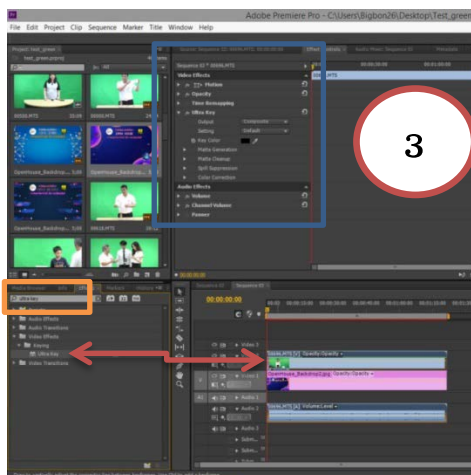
Adobe Premiere Pro - C:\Users\Bigbon26\Desktop\Test_green

File Edit Project Clip Sequence Marker Title Window Help

Project: test_green

test_green.prproj

00006.MTS

OpenHouse_Backdrop1_3.00

OpenHouse_Backdrop2_3.00

00019.MTS

Sequence 02 * 00006.MTS

Video Effects

Motion

Opacity

Time Remapping

Ultra Key

Output Composite

Setting Default

Key Color

Matte Generation

Matte Cleanup

Spill Suppression

Color Correction

Audio Effects

Volume

Channel Volume

Panner

3

Media Browser Info Effects Markers History

ultra key

Presets

Audio Effects

Audio Transitions

Video Effects

Keying

Ultra Key

Video Transitions

Sequence 01 Sequence 02

00;00;00;00

Video 3

Video 2

Video 1

Audio 1

Audio 2

Audio 3

00006.MTS [V] Opacity:Opacity

OpenHouse_Backdrop2.jpg Opacity:Opacity

00006.MTS [A] Volume:Level